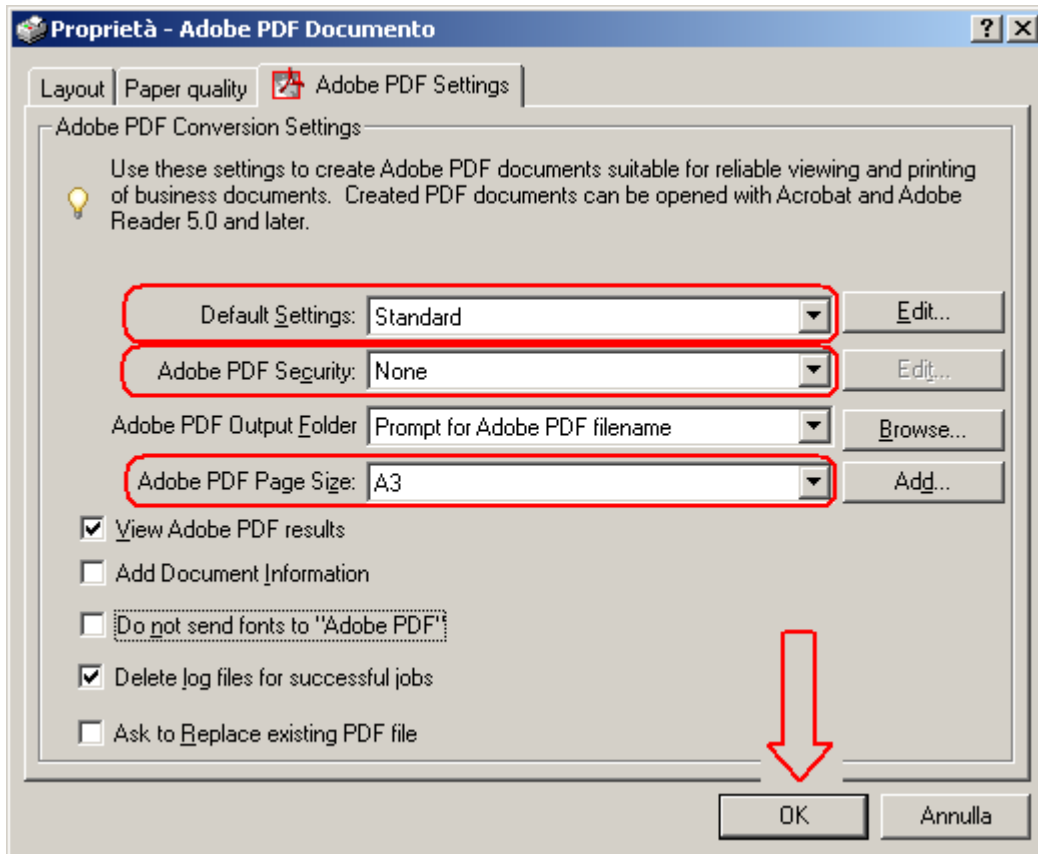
Proprietà - Adobe PDF Documento

?
X

Layout
Paper quality
Adobe PDF Settings

Adobe PDF Conversion Settings

Use these settings to create Adobe PDF documents suitable for reliable viewing and printing of business documents. Created PDF documents can be opened with Acrobat and Adobe Reader 5.0 and later.

Default Settings: Standard
Edit...

Adobe PDF Security: None
Edit...

Adobe PDF Output Folder Prompt for Adobe PDF filename
Browse...

Adobe PDF Page Size: A3
Add...

View Adobe PDF results

Add Document Information

Do not send fonts to "Adobe PDF"

Delete log files for successful jobs

Ask to Replace existing PDF file

OK
Annulla